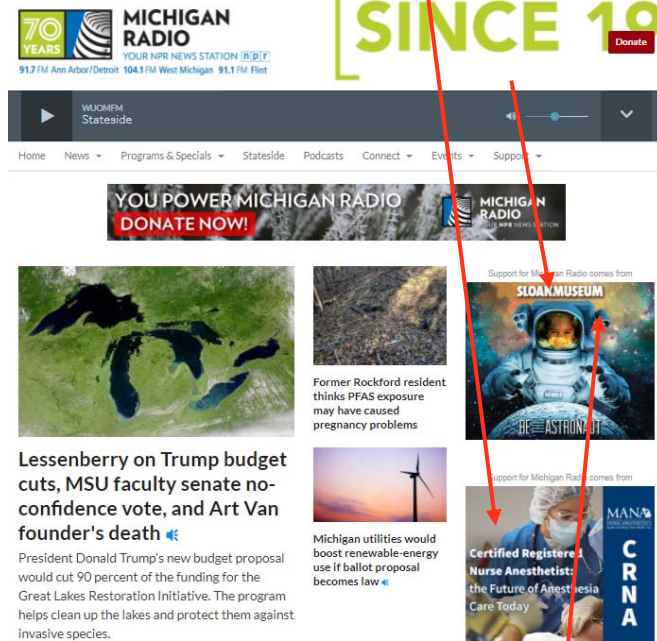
70 YEARS

MICHIGAN RADIO
YOUR NPR NEWS STATION npr
91.7 FM Ann Arbor/Detroit 104.1 FM West Michigan 91.1 FM Flint

SINCE 19

Donate

WUOMFM
Stateside

Home News Programs & Specials Stateside Podcasts Connect Events Support

YOU POWER MICHIGAN RADIO
DONATE NOW!
MICHIGAN RADIO
YOUR NPR NEWS STATION

Support for Michigan Radio comes from

SLOAN MUSEUM
BE AN ASTRONAUT

Former Rockford resident thinks PFAS exposure may have caused pregnancy problems

Lessenberry on Trump budget cuts, MSU faculty senate no-confidence vote, and Art Van founder's death

President Donald Trump's new budget proposal would cut 90 percent of the funding for the Great Lakes Restoration Initiative. The program helps clean up the lakes and protect them against invasive species.

Michigan utilities would boost renewable-energy use if ballot proposal becomes law

Support for Michigan Radio comes from

MANA
Certified Registered Nurse Anesthetist: the Future of Anesthesia Care Today
CRNA